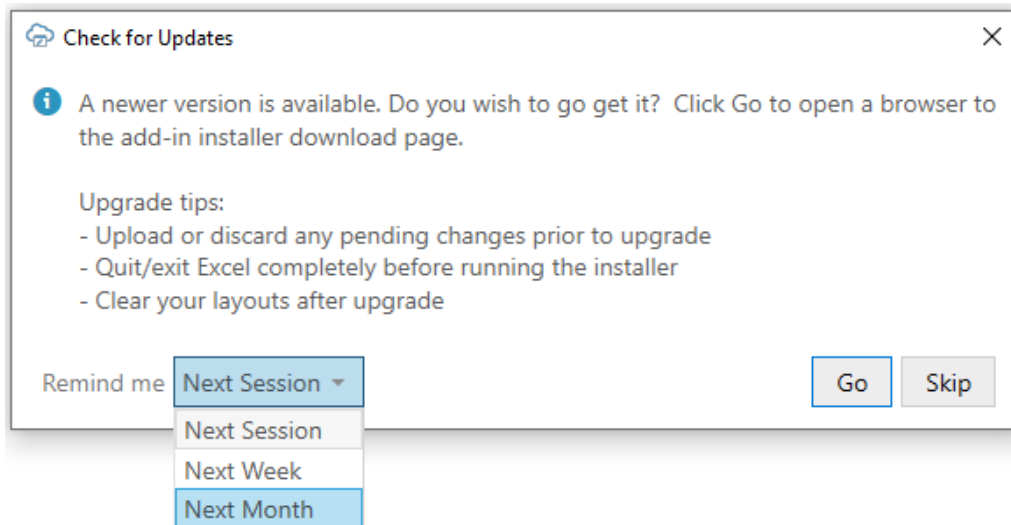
Check for Updates

A newer version is available. Do you wish to go get it? Click Go to open a browser to the add-in installer download page.

Upgrade tips:
- Upload or discard any pending changes prior to upgrade
- Quit/exit Excel completely before running the installer
- Clear your layouts after upgrade

Remind me Next Session

Next Session
Next Week
Next Month

Go
Skip